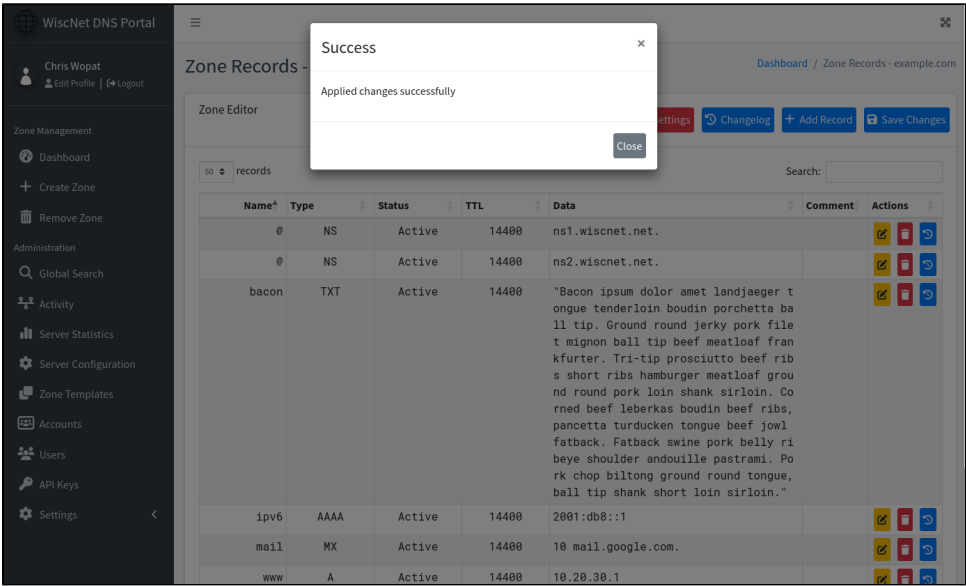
WiscNet DNS Portal

Chris Wopat
Edit Profile | Logout

Zone Management
Dashboard
Create Zone
Remove Zone
Administration
Global Search
Activity
Server Statistics
Server Configuration
Zone Templates
Accounts
Users
API Keys
Settings

Zone Records - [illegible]

Dashboard / Zone Records - example.com

Zone Editor

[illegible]ettings Changelog + Add Record Save Changes

50 records

Search:

Success

Applied changes successfully

Close

| Name | Type | Status | TTL | Data | Comment | Actions |
|---|---|---|---|---|---|---|
| @ | NS | Active | 14400 | ns1.wiscnet.net. | | |
| @ | NS | Active | 14400 | ns2.wiscnet.net. | | |
| bacon | TXT | Active | 14400 | "Bacon ipsum dolor amet landjaeger tongue tenderloin boudin porchetta ball tip. Ground round jerky pork filet mignon ball tip beef meatloaf frankfurter. Tri-tip prosciutto beef ribs short ribs hamburger meatloaf ground round pork loin shank sirloin. Corned beef leberkas boudin beef ribs, pancetta turducken tongue beef jowl fatback. Fatback swine pork belly ribeye shoulder andouille pastrami. Pork chop biltong ground round tongue, ball tip shank short loin sirloin." | | |
| ipv6 | AAAA | Active | 14400 | 2001:db8::1 | | |
| mail | MX | Active | 14400 | 10 mail.google.com. | | |
| www | A | Active | 14400 | 10.20.30.1 | | |